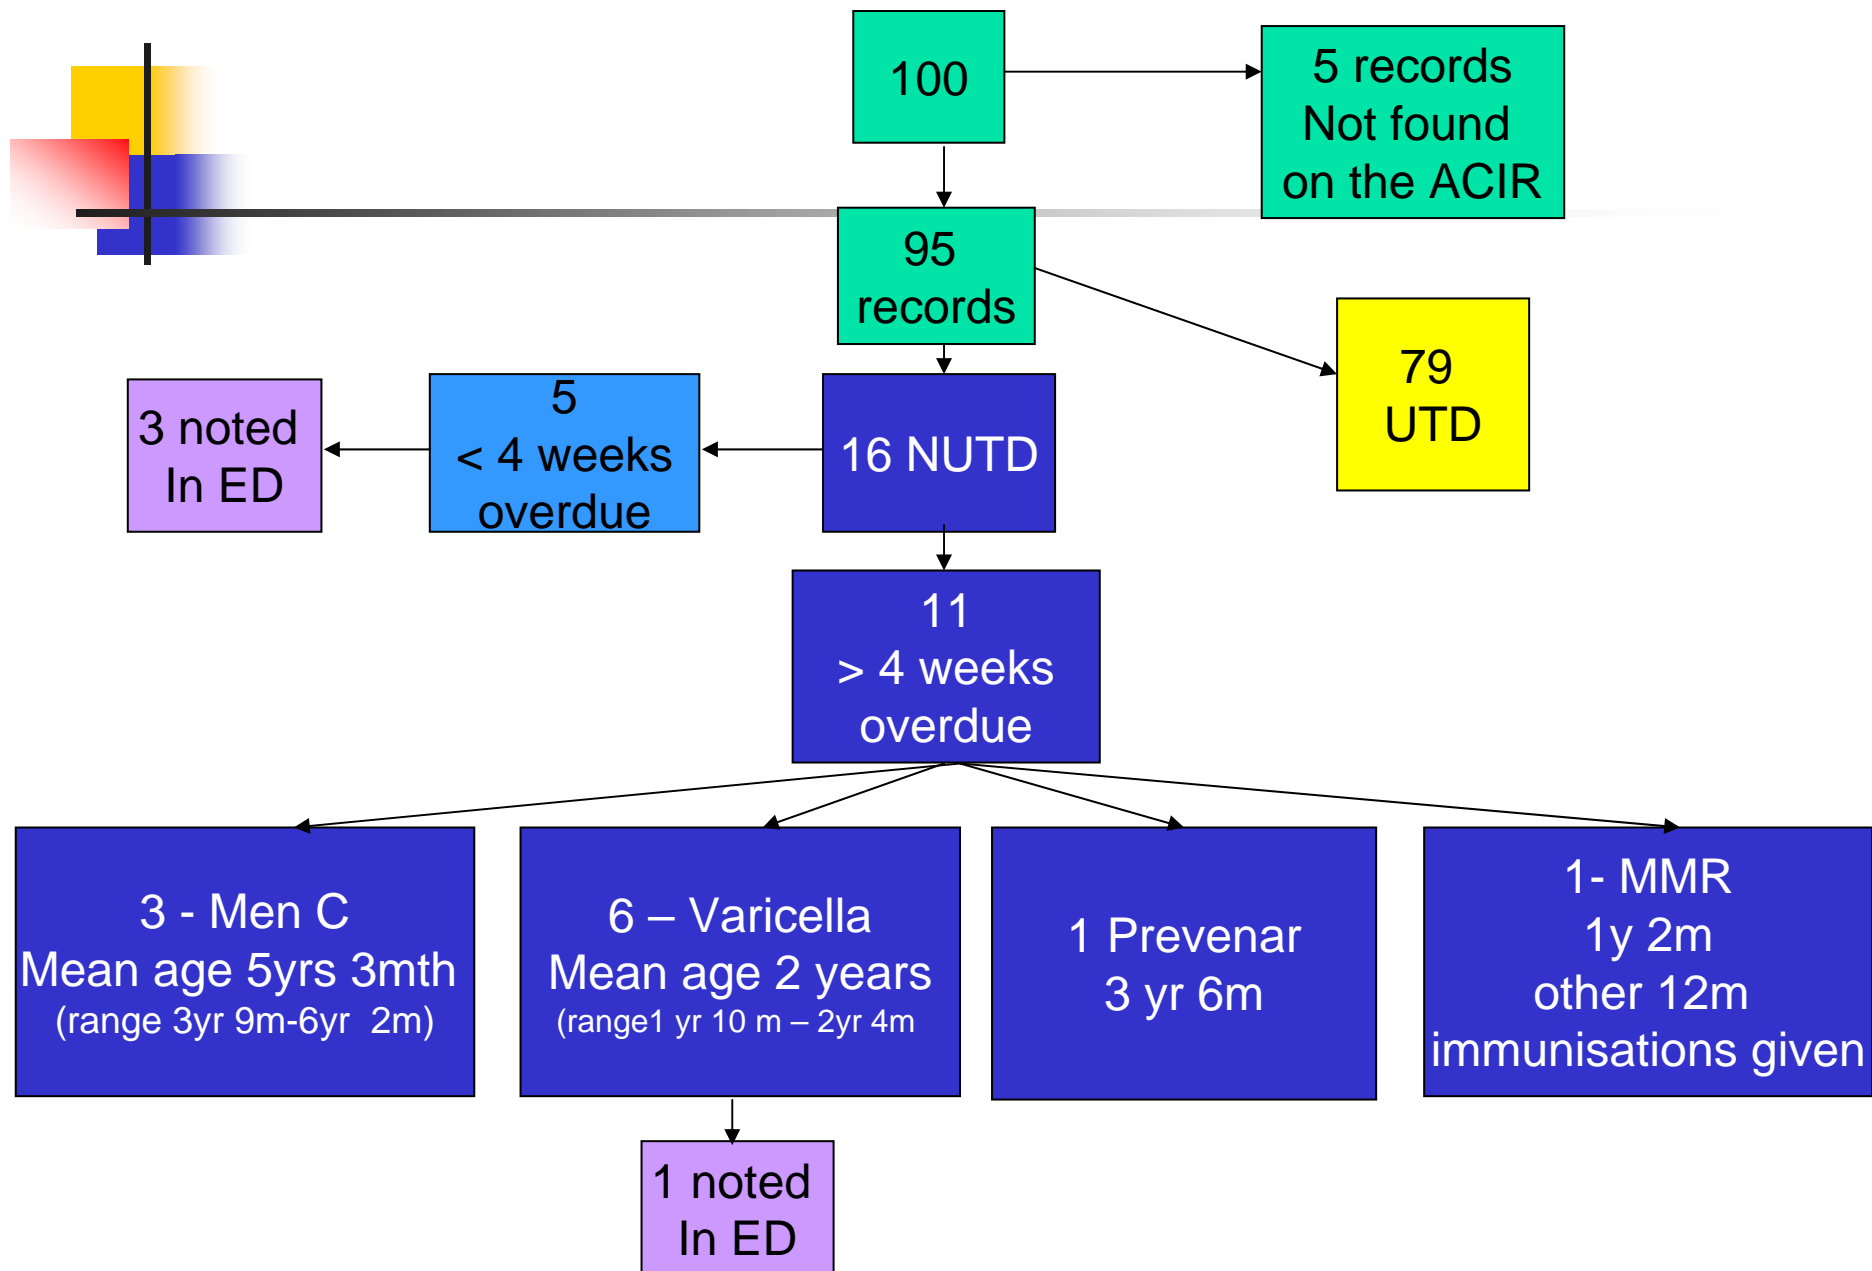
100

5 records
Not found
on the ACIR

95
records

79
UTD

3 noted
In ED

5
< 4 weeks
overdue

16 NUTD

11
> 4 weeks
overdue

3 - Men C
Mean age 5yrs 3mth
(range 3yr 9m-6yr 2m)

6 – Varicella
Mean age 2 years
(range1 yr 10 m – 2yr 4m

1 Prevenar
3 yr 6m

1- MMR
1y 2m
other 12m
immunisations given

1 noted
In ED